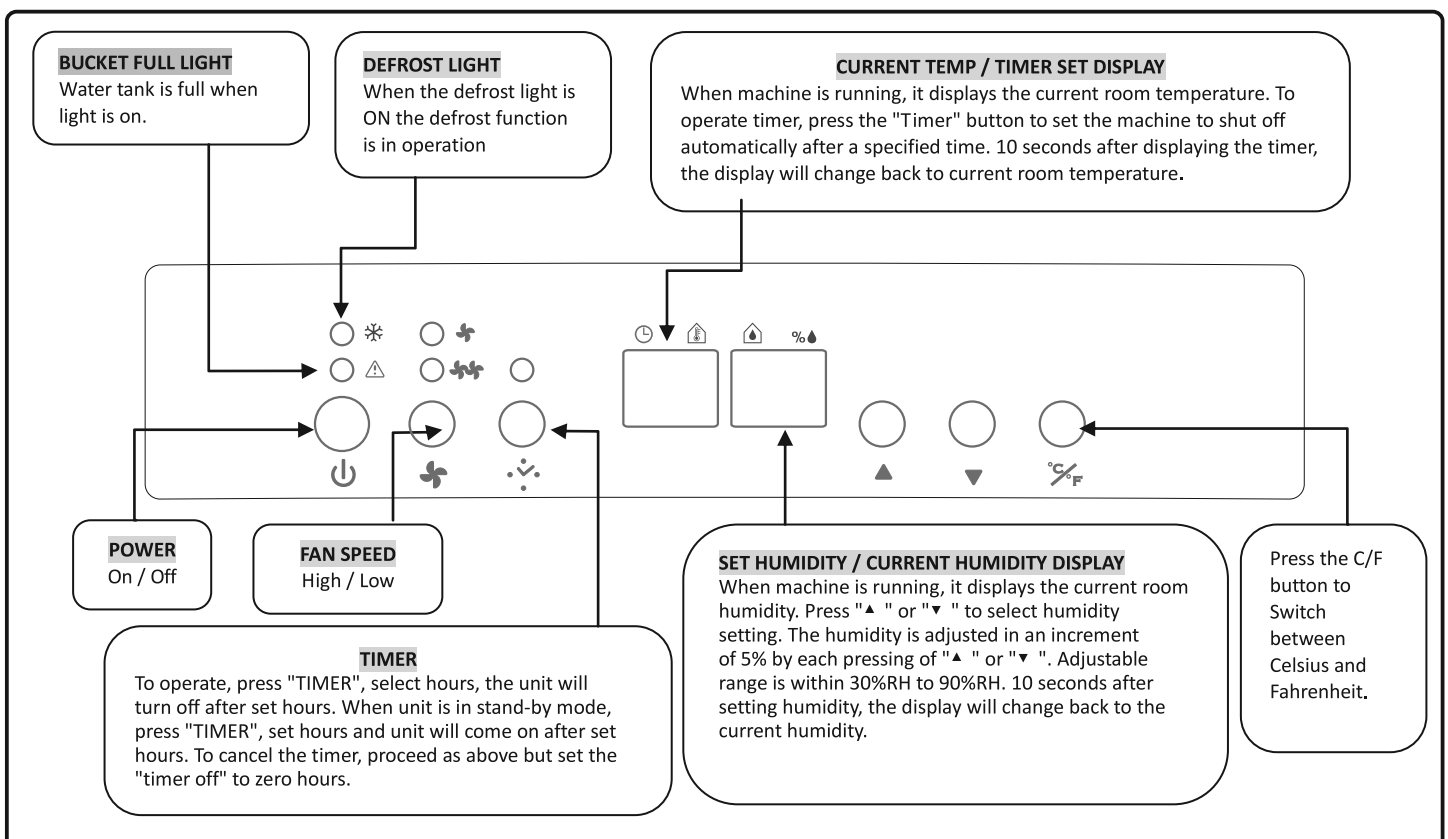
BUCKET FULL LIGHT
Water tank is full when light is on.

DEFROST LIGHT
When the defrost light is ON the defrost function is in operation

CURRENT TEMP / TIMER SET DISPLAY
When machine is running, it displays the current room temperature. To operate timer, press the "Timer" button to set the machine to shut off automatically after a specified time. 10 seconds after displaying the timer, the display will change back to current room temperature.

%

°C/°F

POWER
On / Off

FAN SPEED
High / Low

SET HUMIDITY / CURRENT HUMIDITY DISPLAY
When machine is running, it displays the current room humidity. Press "▲ " or "▼ " to select humidity setting. The humidity is adjusted in an increment of 5% by each pressing of "▲ " or "▼ ". Adjustable range is within 30%RH to 90%RH. 10 seconds after setting humidity, the display will change back to the current humidity.

Press the C/F button to Switch between Celsius and Fahrenheit.

TIMER
To operate, press "TIMER", select hours, the unit will turn off after set hours. When unit is in stand-by mode, press "TIMER", set hours and unit will come on after set hours. To cancel the timer, proceed as above but set the "timer off" to zero hours.